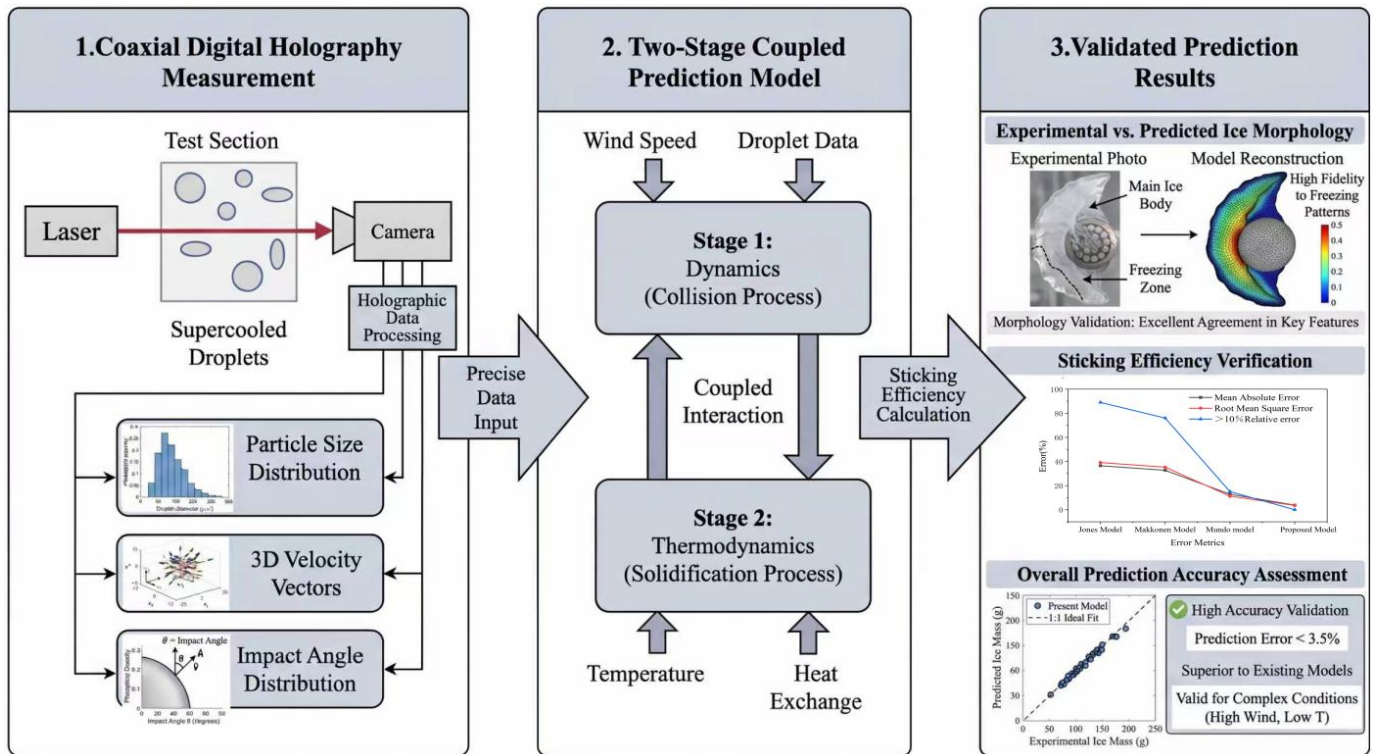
1.Coaxial Digital Holography Measurement

Test Section

Laser

Camera

Holographic Data Processing

Supercooled Droplets

Probability Density

Droplet Diameter (μm)

Particle Size Distribution

3D Velocity Vectors

θ = Impact Angle

Probability Density

Impact Angle θ (degrees)

Impact Angle Distribution

Precise Data Input

2. Two-Stage Coupled Prediction Model

Wind Speed

Droplet Data

Stage 1: Dynamics (Collision Process)

Coupled Interaction

Stage 2: Thermodynamics (Solidification Process)

Temperature

Heat Exchange

Sticking Efficiency Calculation

3.Validated Prediction Results

Experimental vs. Predicted Ice Morphology

Experimental Photo

Model Reconstruction

Main Ice Body

Freezing Zone

High Fidelity to Freezing Patterns

0.5
0.4
0.3
0.2
0.1
0

Morphology Validation: Excellent Agreement in Key Features

Sticking Efficiency Verification

Mean Absolute Error
Root Mean Square Error
>10%Relative error

Error(%)

100
80
60
40
20
0

Jones Model
Makkonen Model
Mundo model
Proposed Model

Error Metrics

Overall Prediction Accuracy Assessment

Present Model
1:1 Ideal Fit

Predicted Ice Mass (g)

Experimental Ice Mass (g)

0 50 100 150 200 250

High Accuracy Validation

Prediction Error < 3.5%

Superior to Existing Models

Valid for Complex Conditions (High Wind, Low T)